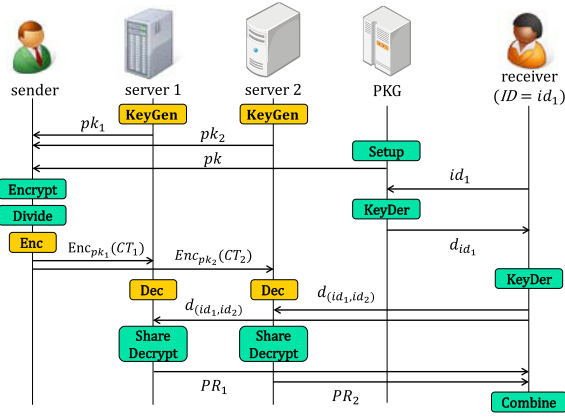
sender

server 1

server 2

PKG

receiver

$(ID = id_1)$

KeyGen

KeyGen

$pk_1$

$pk_2$

Setup

$pk$

Encrypt

$id_1$

Divide

KeyDer

Enc

$d_{id_1}$

$\mathrm{Enc}_{pk_1}(CT_1)$

$Enc_{pk_2}(CT_2)$

KeyDer

Dec

Dec

$d_{(id_1,id_2)}$

$d_{(id_1,id_2)}$

Share Decrypt

Share Decrypt

$PR_1$

$PR_2$

Combine